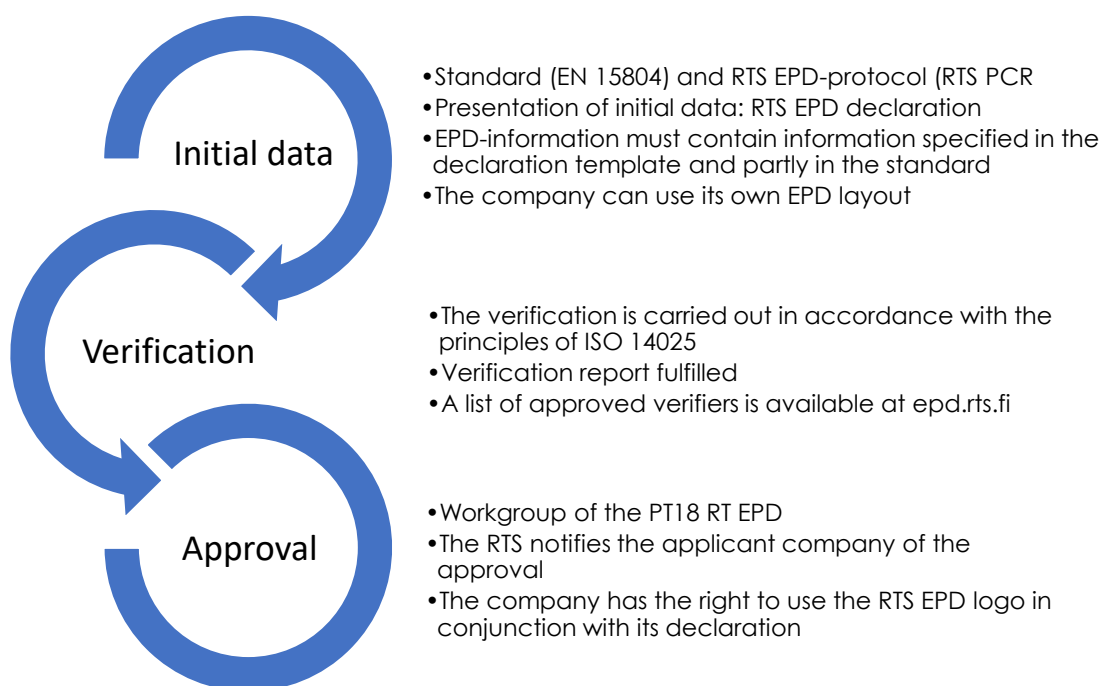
Initial data

•Standard (EN 15804) and RTS EPD-protocol (RTS PCR
•Presentation of initial data: RTS EPD declaration
•EPD-information must contain information specified in the declaration template and partly in the standard
•The company can use its own EPD layout

Verification

•The verification is carried out in accordance with the principles of ISO 14025
•Verification report fulfilled
•A list of approved verifiers is available at epd.rts.fi

Approval

•Workgroup of the PT18 RT EPD
•The RTS notifies the applicant company of the approval
•The company has the right to use the RTS EPD logo in conjunction with its declaration